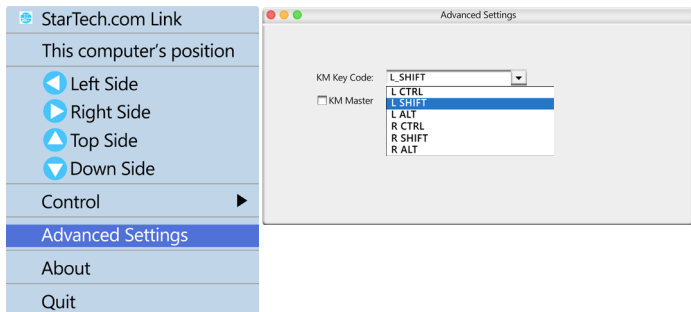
StarTech.com Link
This computer's position
Left Side
Right Side
Top Side
Down Side
Control
Advanced Settings
About
Quit

Advanced Settings

KM Key Code: L_SHIFT
KM Master
L CTRL
L SHIFT
L ALT
R CTRL
R SHIFT
R ALT